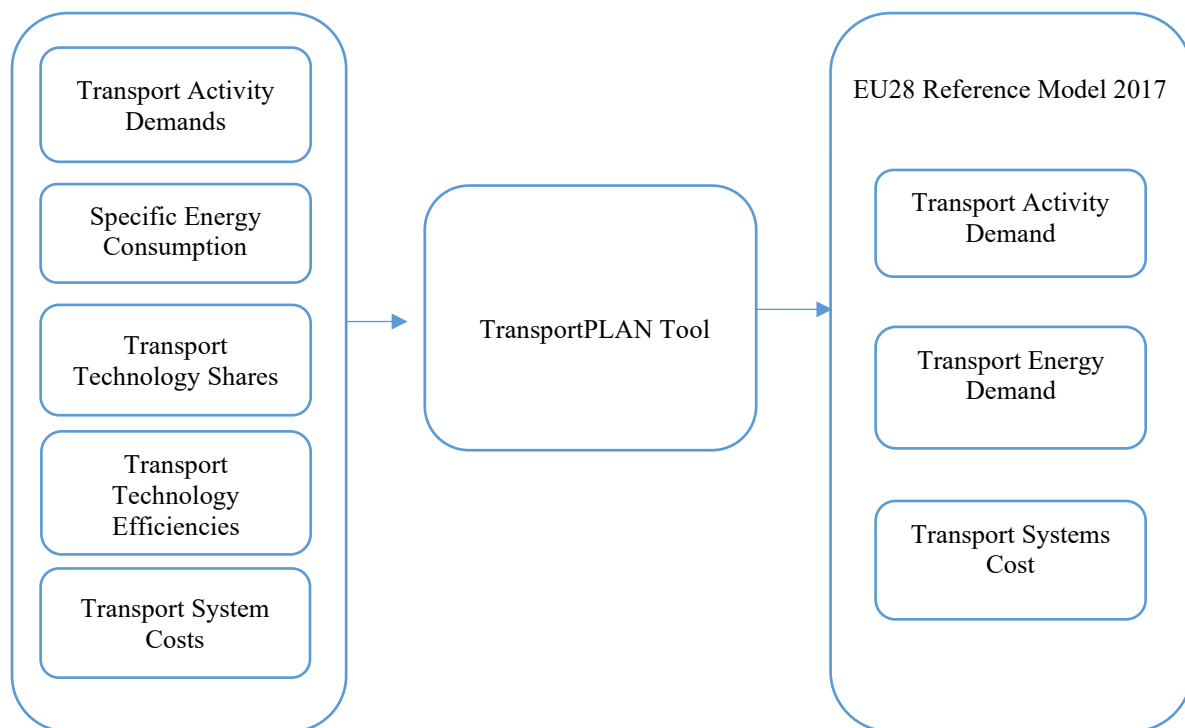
Transport Activity Demands

Specific Energy Consumption

Transport Technology Shares

Transport Technology Efficiencies

Transport System Costs

TransportPLAN Tool

EU28 Reference Model 2017

Transport Activity Demand

Transport Energy Demand

Transport Systems Cost